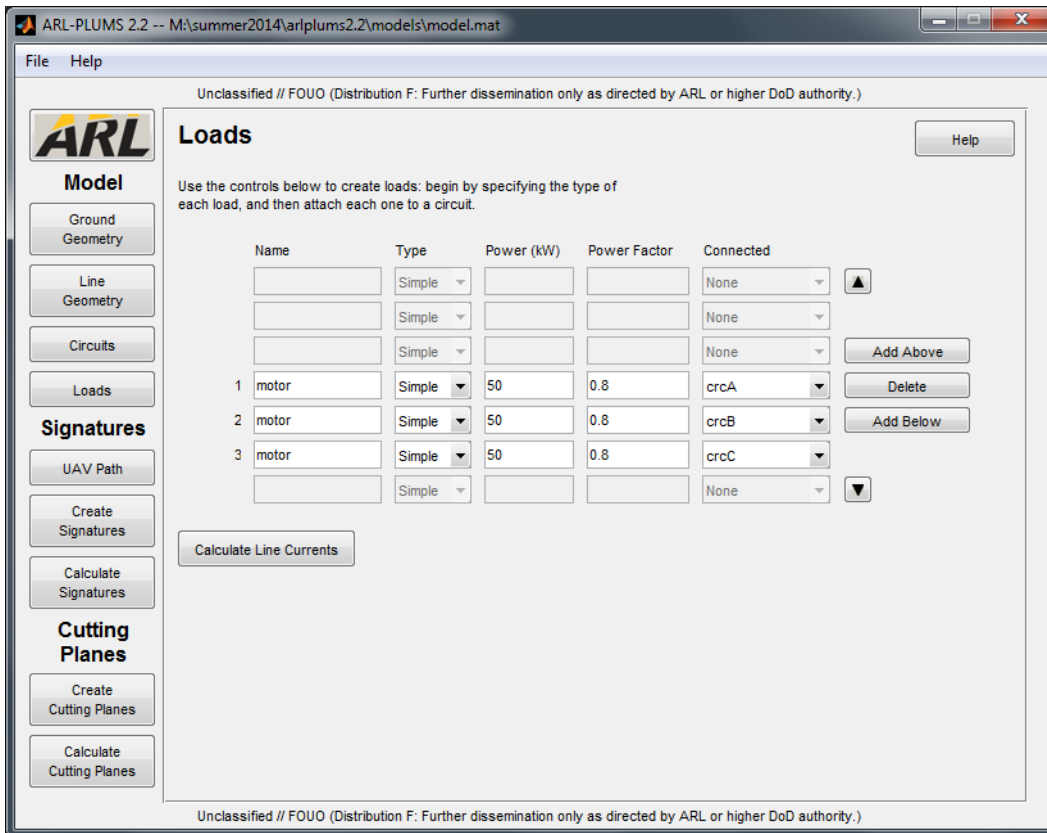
ARL-PLUMS 2.2 -- M:\summer2014\arlplums2.2\models\model.mat

File Help

Unclassified // FOUO (Distribution F: Further dissemination only as directed by ARL or higher DoD authority.)

ARL

Model

Ground Geometry

Line Geometry

Circuits

Loads

Signatures

UAV Path

Create Signatures

Calculate Signatures

Cutting Planes

Create Cutting Planes

Calculate Cutting Planes

Loads

Help

Use the controls below to create loads: begin by specifying the type of each load, and then attach each one to a circuit.

| | Name | Type | Power (kW) | Power Factor | Connected |
|---|---|---|---|---|---|
| | | Simple | | | None |
| | | Simple | | | None |
| | | Simple | | | None |
| 1 | motor | Simple | 50 | 0.8 | crcA |
| 2 | motor | Simple | 50 | 0.8 | crcB |
| 3 | motor | Simple | 50 | 0.8 | crcC |
| | | Simple | | | None |

Add Above

Delete

Add Below

Calculate Line Currents

Unclassified // FOUO (Distribution F: Further dissemination only as directed by ARL or higher DoD authority.)